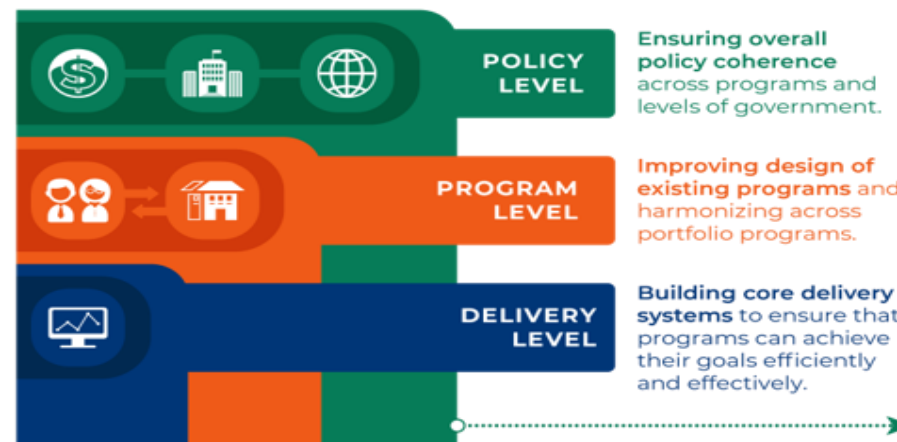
POLICY LEVEL

Ensuring overall policy coherence across programs and levels of government.

PROGRAM LEVEL

Improving design of existing programs and harmonizing across portfolio programs.

DELIVERY LEVEL

Building core delivery systems to ensure that programs can achieve their goals efficiently and effectively.